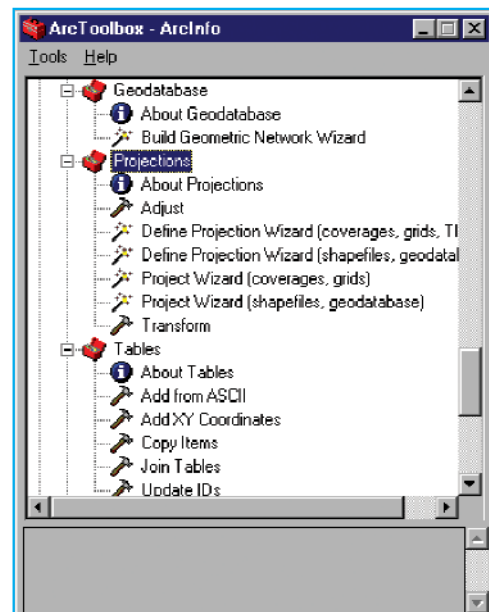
ArcToolbox - ArcInfo

Tools Help

Geodatabase
About Geodatabase
Build Geometric Network Wizard
Projections
About Projections
Adjust
Define Projection Wizard (coverages, grids, TI
Define Projection Wizard (shapefiles, geodatal
Project Wizard (coverages, grids)
Project Wizard (shapefiles, geodatabase)
Transform
Tables
About Tables
Add from ASCII
Add XY Coordinates
Copy Items
Join Tables
Update IDs